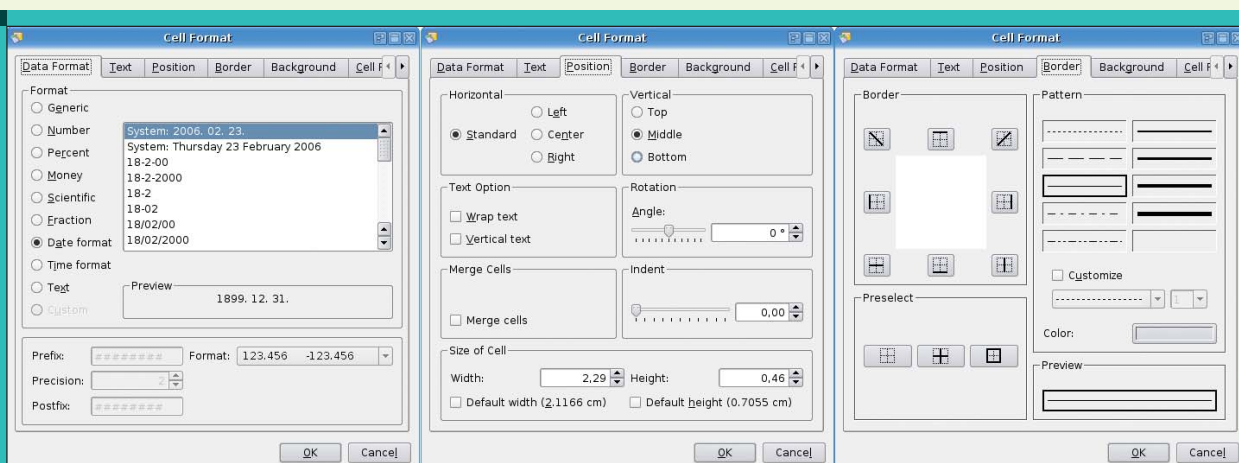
Cell Format

Data Format | Text | Position | Border | Background | Cell F

Format
Generic
Number
Percent
Money
Scientific
Fraction
Date format
Time format
Text
Custom

System: 2006. 02. 23.
System: Thursday 23 February 2006
18-2-00
18-2-2000
18-2
18-02
18/02/00
18/02/2000

Preview
1899. 12. 31.

Prefix: ########
Format: 123.456 -123.456
Precision: 2
Postfix: ########

OK Cancel

Cell Format

Data Format | Text | Position | Border | Background | Cell F

Horizontal
Left
Standard
Center
Right

Vertical
Top
Middle
Bottom

Text Option
Wrap text
Vertical text

Rotation
Angle:
0 °

Merge Cells
Merge cells

Indent
0,00

Size of Cell
Width: 2,29
Height: 0,46
Default width (2.1166 cm)
Default height (0.7055 cm)

OK Cancel

Cell Format

Data Format | Text | Position | Border | Background | Cell F

Border

Pattern

Customize
1

Preselect

Color:

Preview

OK Cancel